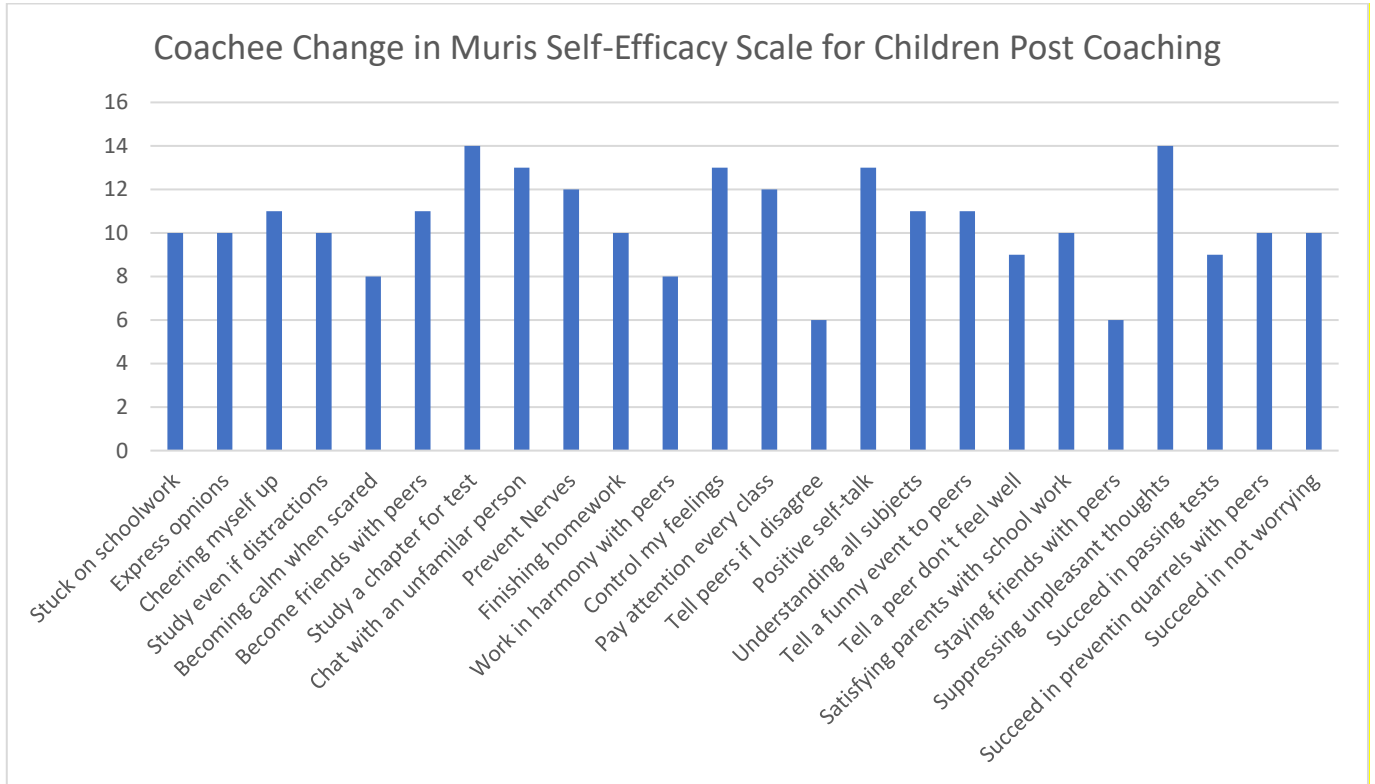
Coachee Change in Muris Self-Efficacy Scale for Children Post Coaching

16
14
12
10
8
6
4
2
0

Stuck on schoolwork
Express opinions
Cheering myself up
Study even if distractions
Becoming calm when scared
Become friends with peers
Study a chapter for test
Chat with an unfamilar person
Prevent Nerves
Finishing homework
Work in harmony with peers
Control my feelings
Pay attention every class
Tell peers if I disagree
Positive self-talk
Understanding all subjects
Tell a funny event to peers
Tell a peer don't feel well
Satisfying parents with school work
Staying friends with peers
Suppressing unpleasant thoughts
Succeed in passing tests
Succeed in preventin quarrels with peers
Succeed in not worrying